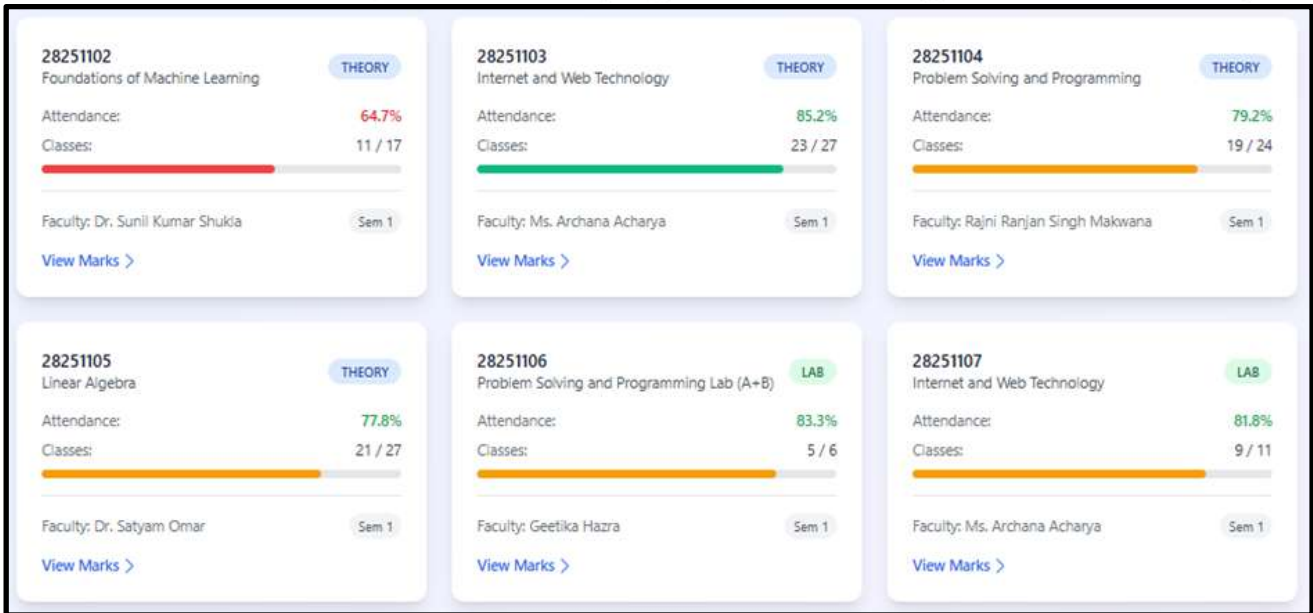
28251102
Foundations of Machine Learning
THEORY

Attendance: 64.7%
Classes: 11 / 17

Faculty: Dr. Sunil Kumar Shukla
Sem 1

View Marks >

28251103
Internet and Web Technology
THEORY

Attendance: 85.2%
Classes: 23 / 27

Faculty: Ms. Archana Acharya
Sem 1

View Marks >

28251104
Problem Solving and Programming
THEORY

Attendance: 79.2%
Classes: 19 / 24

Faculty: Rajni Ranjan Singh Makwana
Sem 1

View Marks >

28251105
Linear Algebra
THEORY

Attendance: 77.8%
Classes: 21 / 27

Faculty: Dr. Satyam Omar
Sem 1

View Marks >

28251106
Problem Solving and Programming Lab (A+B)
LAB

Attendance: 83.3%
Classes: 5 / 6

Faculty: Geetika Hazra
Sem 1

View Marks >

28251107
Internet and Web Technology
LAB

Attendance: 81.8%
Classes: 9 / 11

Faculty: Ms. Archana Acharya
Sem 1

View Marks >